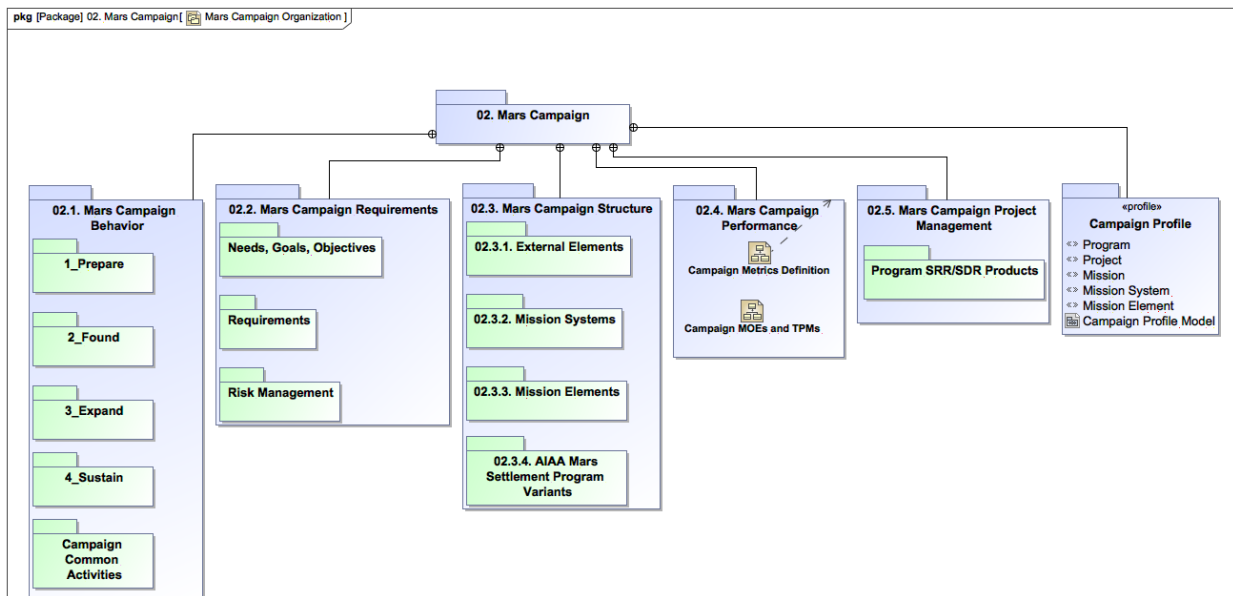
pkg [Package] 02. Mars Campaign[ Mars Campaign Organization ]

02. Mars Campaign

02.1. Mars Campaign Behavior

1_Prepare

2_Found

3_Expand

4_Sustain

Campaign Common Activities

02.2. Mars Campaign Requirements

Needs, Goals, Objectives

Requirements

Risk Management

02.3. Mars Campaign Structure

02.3.1. External Elements

02.3.2. Mission Systems

02.3.3. Mission Elements

02.3.4. AIAA Mars Settlement Program Variants

02.4. Mars Campaign Performance

Campaign Metrics Definition

Campaign MOEs and TPMs

02.5. Mars Campaign Project Management

Program SRR/SDR Products

«profile»
Campaign Profile

Program
Project
Mission
Mission System
Mission Element
Campaign Profile Model